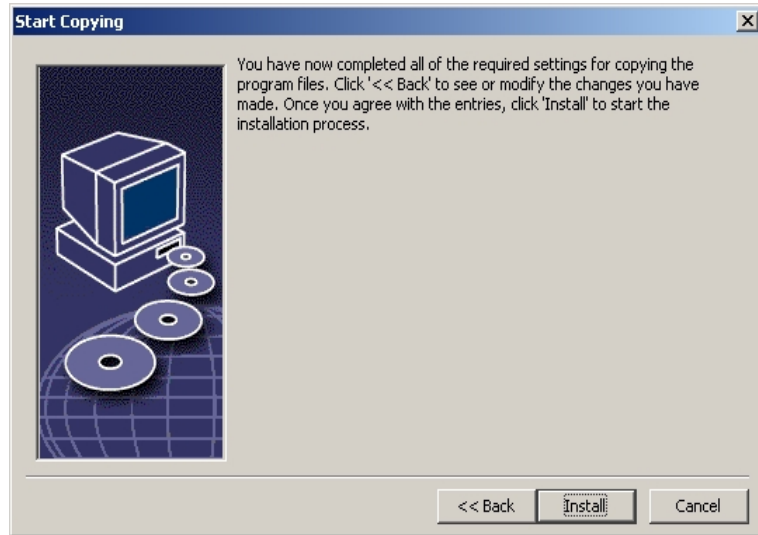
Start Copying

You have now completed all of the required settings for copying the program files. Click '<< Back' to see or modify the changes you have made. Once you agree with the entries, click 'Install' to start the installation process.

<< Back

Install

Cancel